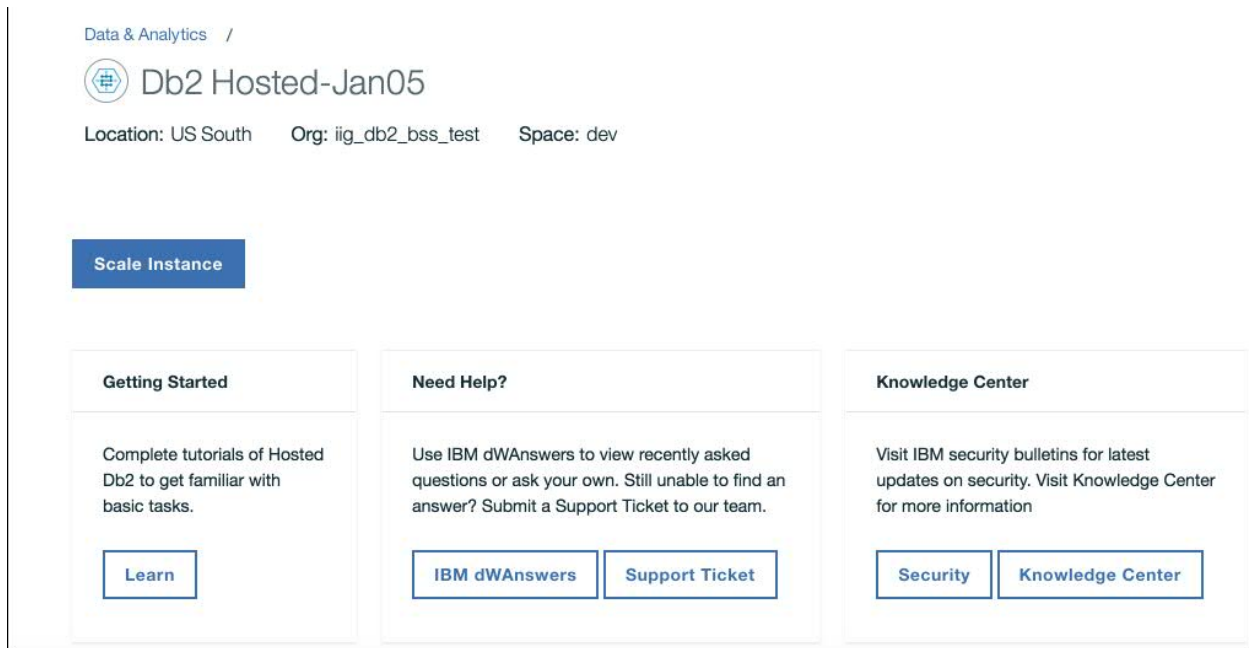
Data & Analytics /

Db2 Hosted-Jan05

Location: US South Org: iig_db2_bss_test Space: dev

Scale Instance

Getting Started

Complete tutorials of Hosted Db2 to get familiar with basic tasks.

Learn

Need Help?

Use IBM dWAnswers to view recently asked questions or ask your own. Still unable to find an answer? Submit a Support Ticket to our team.

IBM dWAnswers

Support Ticket

Knowledge Center

Visit IBM security bulletins for latest updates on security. Visit Knowledge Center for more information

Security

Knowledge Center